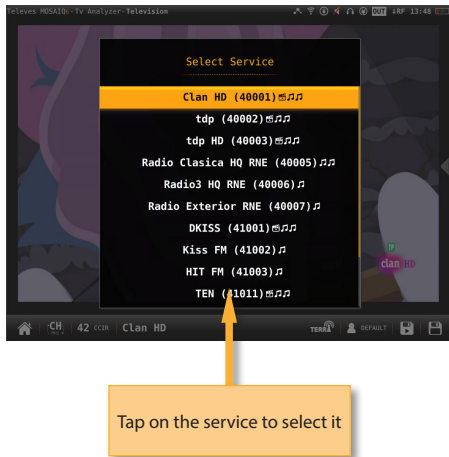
Televes MOSAIQ6 - Tv Analyzer - Television
OUT RF 13:48

Select Service

Clan HD (40001)
tdp (40002)
tdp HD (40003)
Radio Clasica HQ RNE (40005)
Radio3 HQ RNE (40006)
Radio Exterior RNE (40007)
DKISS (41001)
Kiss FM (41002)
HIT FM (41003)
TEN (41011)

clan HD

CH 42 CCIR Clan HD
TERRA DEFAULT

Tap on the service to select it